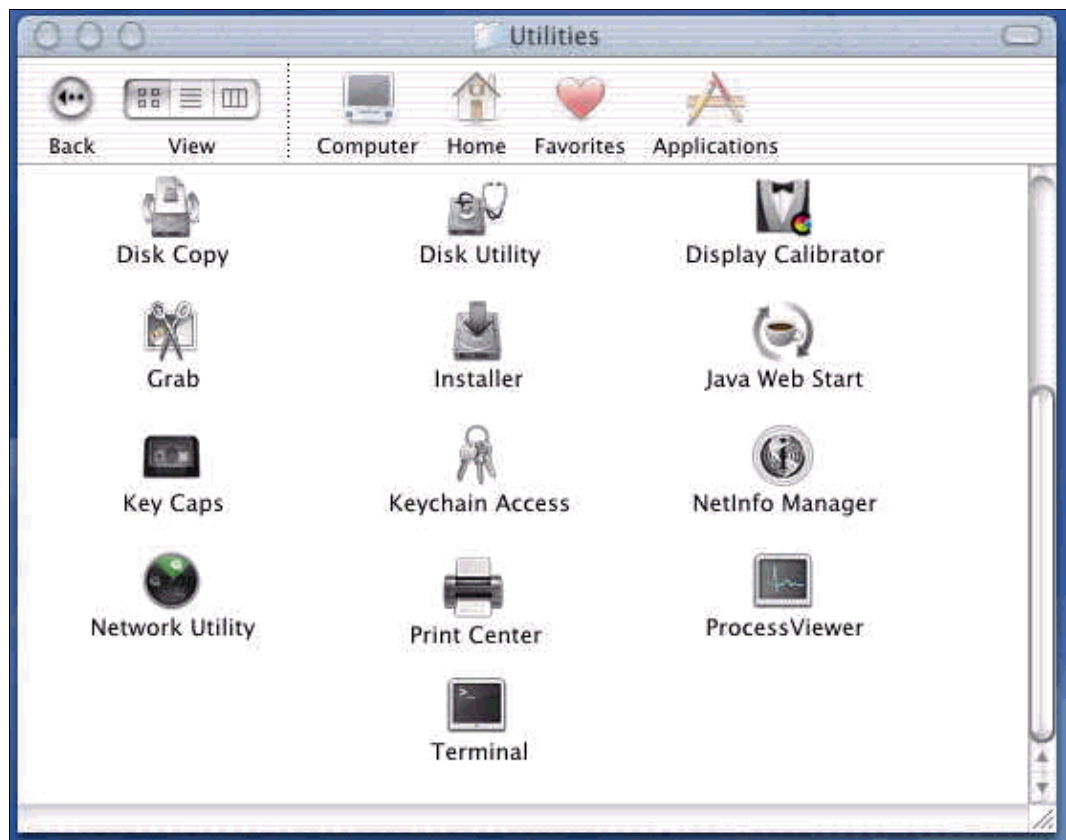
Utilities

Back
View
Computer
Home
Favorites
Applications

Disk Copy
Disk Utility
Display Calibrator
Grab
Installer
Java Web Start
Key Caps
Keychain Access
NetInfo Manager
Network Utility
Print Center
ProcessViewer
Terminal